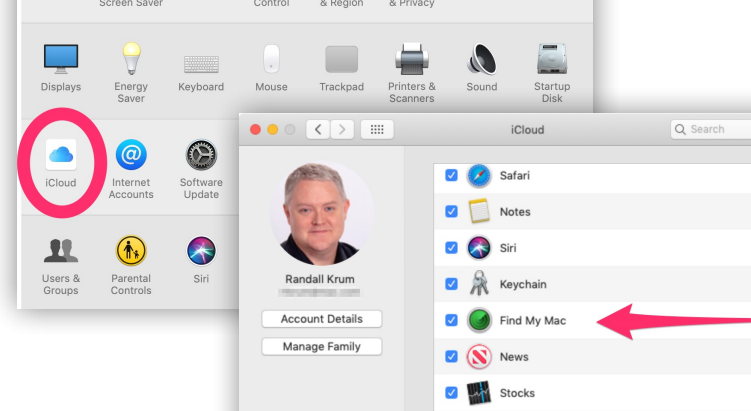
Screen Saver
Control
& Region
& Privacy

Displays
Energy Saver
Keyboard
Mouse
Trackpad
Printers & Scanners
Sound
Startup Disk

iCloud
Internet Accounts
Software Update

Users & Groups
Parental Controls
Siri

iCloud
Search

Randall Krum
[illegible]
Account Details
Manage Family

Safari
Notes
Siri
Keychain
Find My Mac
News
Stocks